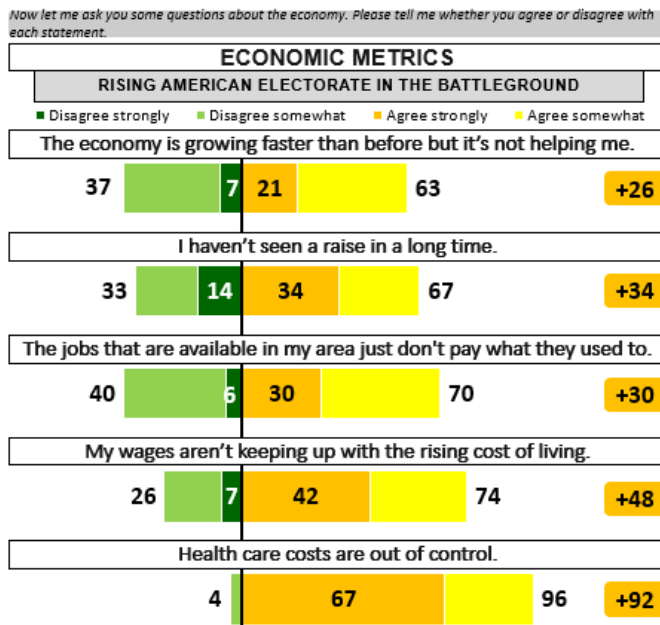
Now let me ask you some questions about the economy. Please tell me whether you agree or disagree with each statement.

ECONOMIC METRICS

RISING AMERICAN ELECTORATE IN THE BATTLEGROUND

Disagree strongly | Disagree somewhat | Agree strongly | Agree somewhat

The economy is growing faster than before but it's not helping me.

37 7 21 63 +26

I haven't seen a raise in a long time.

33 14 34 67 +34

The jobs that are available in my area just don't pay what they used to.

40 6 30 70 +30

My wages aren't keeping up with the rising cost of living.

26 7 42 74 +48

Health care costs are out of control.

4 67 96 +92